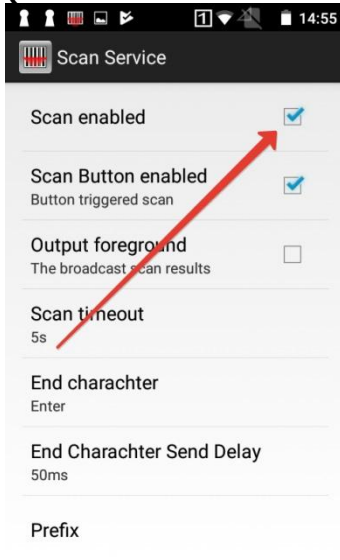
1 14:55

Scan Service

Scan enabled

Scan Button enabled
Button triggered scan

Output foreground
The broadcast scan results

Scan timeout
5s

End charachter
Enter

End Charachter Send Delay
50ms

Prefix